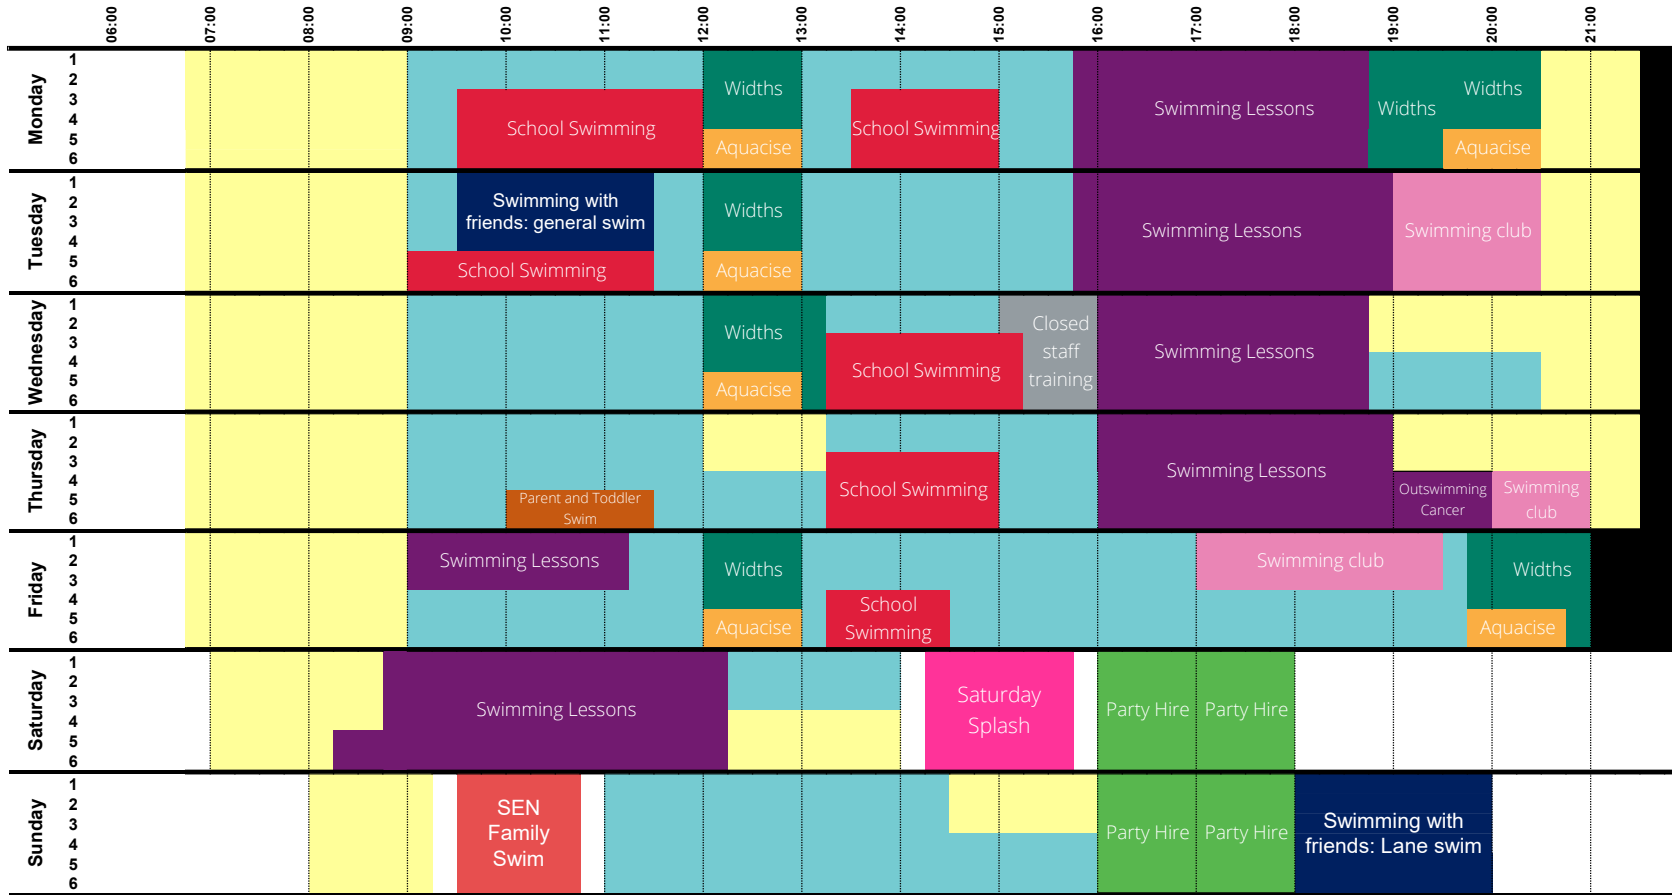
06:00 07:00 08:00 09:00 10:00 11:00 12:00 13:00 14:00 15:00 16:00 17:00 18:00 19:00 20:00 21:00

Monday 1 2 3 4 5 6
School Swimming
Widths
Aquacise
School Swimming
Swimming Lessons
Widths
Widths
Aquacise

Tuesday 1 2 3 4 5 6
Swimming with friends: general swim
School Swimming
Widths
Aquacise
Swimming Lessons
Swimming club

Wednesday 1 2 3 4 5 6
Widths
Aquacise
School Swimming
Closed staff training
Swimming Lessons

Thursday 1 2 3 4 5 6
Parent and Toddler Swim
School Swimming
Swimming Lessons
Outswimming Cancer
Swimming club

Friday 1 2 3 4 5 6
Swimming Lessons
Widths
Aquacise
School Swimming
Swimming club
Widths
Aquacise

Saturday 1 2 3 4 5 6
Swimming Lessons
Saturday Splash
Party Hire
Party Hire

Sunday 1 2 3 4 5 6
SEN Family Swim
Party Hire
Party Hire
Swimming with friends: Lane swim